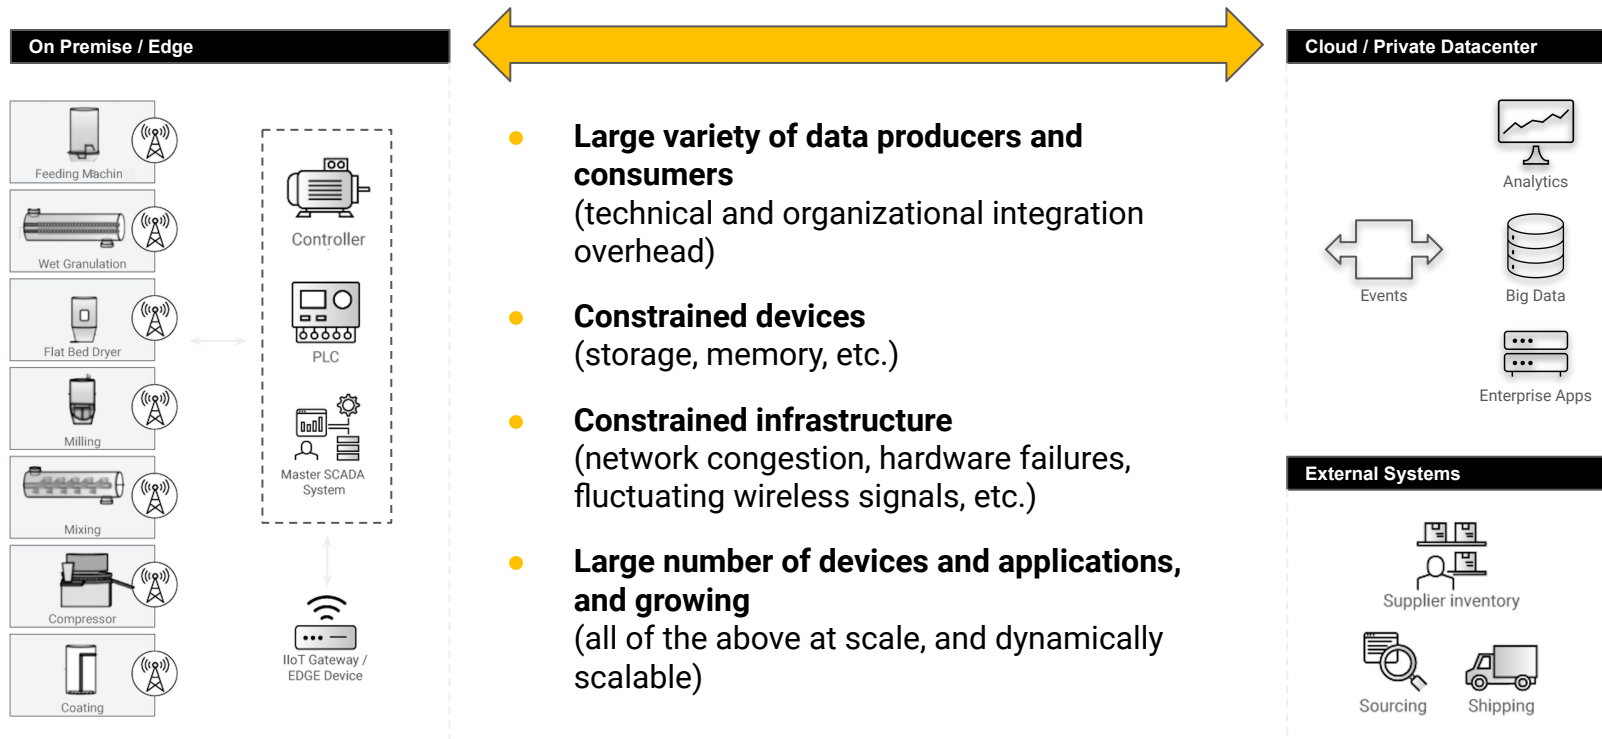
On Premise / Edge

Feeding Machin

Wet Granulation

Flat Bed Dryer

Milling

Mixing

Compressor

Coating

Controller

PLC

Master SCADA System

IIoT Gateway / EDGE Device

- **Large variety of data producers and consumers**
(technical and organizational integration overhead)

- **Constrained devices**
(storage, memory, etc.)

- **Constrained infrastructure**
(network congestion, hardware failures, fluctuating wireless signals, etc.)

- **Large number of devices and applications, and growing**
(all of the above at scale, and dynamically scalable)

Cloud / Private Datacenter

Analytics

Events

Big Data

Enterprise Apps

External Systems

Supplier inventory

Sourcing

Shipping